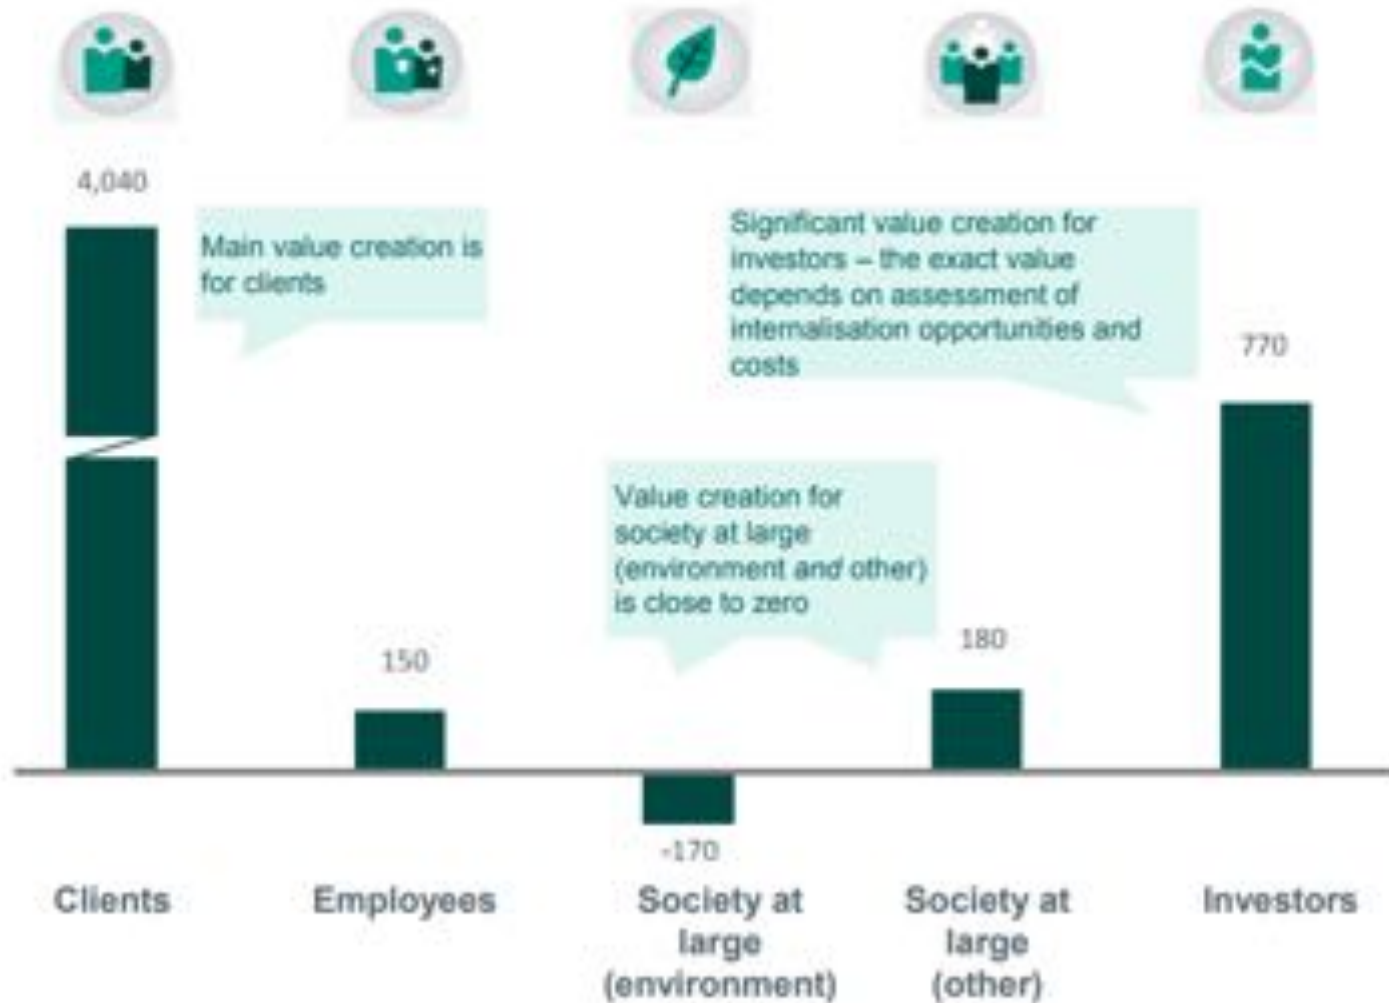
4,040

Main value creation is for clients

Significant value creation for investors – the exact value depends on assessment of internalisation opportunities and costs

770

Value creation for society at large (environment *and* other) is close to zero

150

180

-170

Clients

Employees

Society at large (environment)

Society at large (other)

Investors